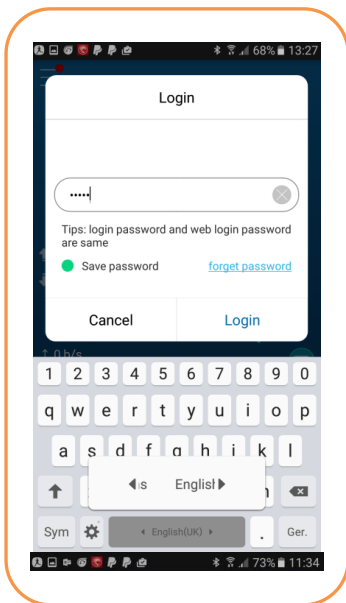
68% 13:27

Login

•••••

Tips: login password and web login password are same

Save password

forget password

Cancel

Login

0 b/s

1 2 3 4 5 6 7 8 9 0

q w e r t y u i o p

a s d f g h j k l

Engli

Sym

English(UK)

.

Ger.

73% 11:34